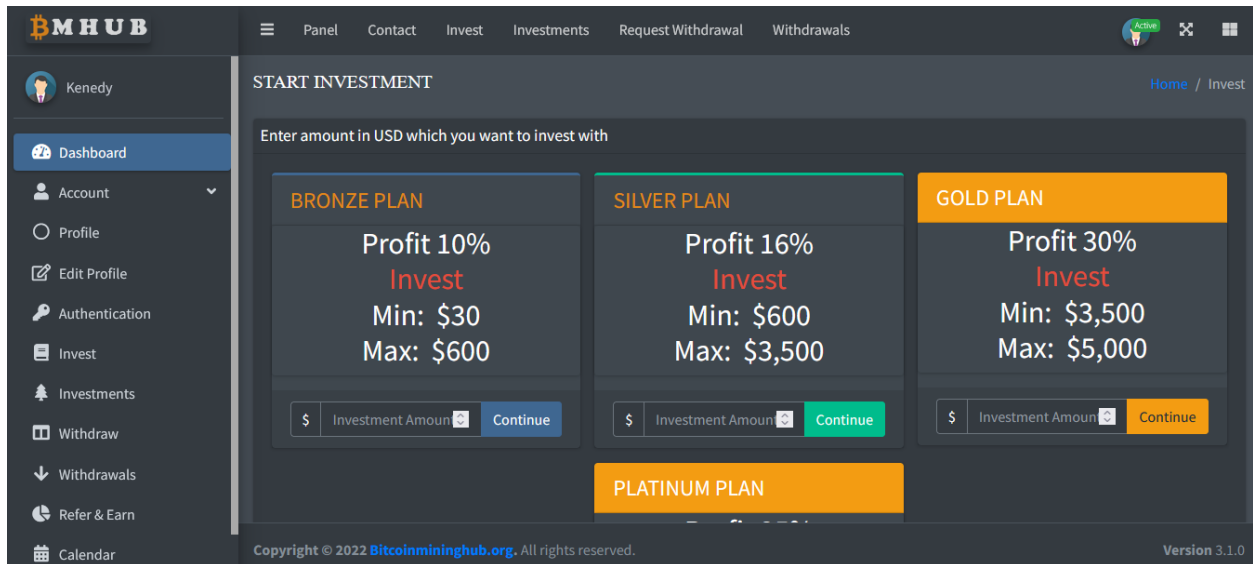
BMHUB

Panel Contact Invest Investments Request Withdrawal Withdrawals

Active

Kenedy

Dashboard
Account
Profile
Edit Profile
Authentication
Invest
Investments
Withdraw
Withdrawals
Refer & Earn
Calendar

START INVESTMENT

Home / Invest

Enter amount in USD which you want to invest with

BRONZE PLAN
Profit 10%
Invest
Min: $30
Max: $600
$ Investment Amoun Continue

SILVER PLAN
Profit 16%
Invest
Min: $600
Max: $3,500
$ Investment Amoun Continue

GOLD PLAN
Profit 30%
Invest
Min: $3,500
Max: $5,000
$ Investment Amoun Continue

PLATINUM PLAN
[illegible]

Copyright © 2022 Bitcoinmininghub.org. All rights reserved.

Version 3.1.0